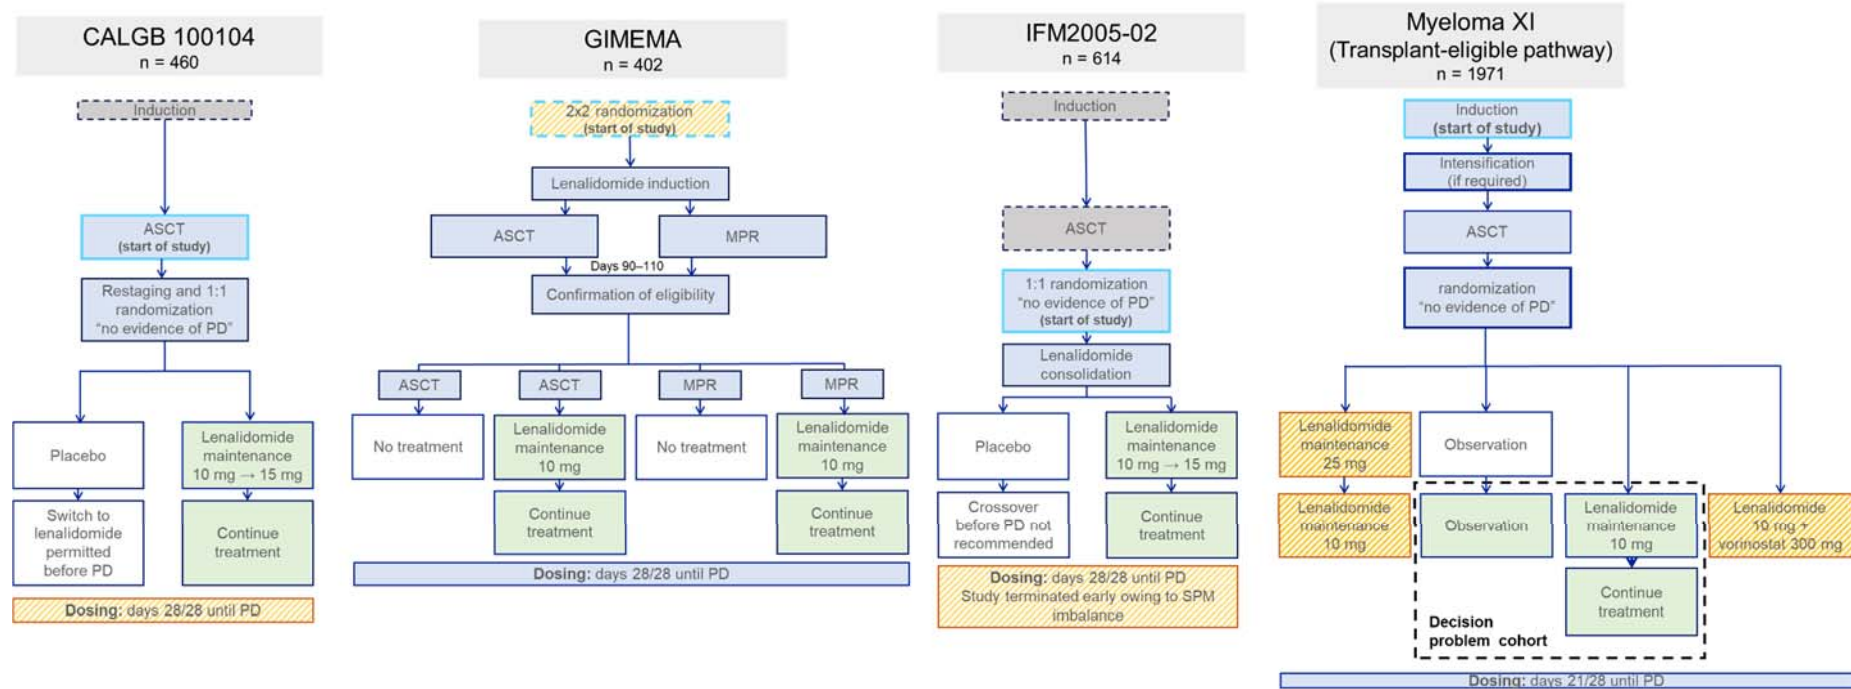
CALGB 100104
n = 460

Induction

ASCT
(start of study)

Restaging and 1:1 randomization "no evidence of PD"

Placebo

Lenalidomide maintenance 10 mg → 15 mg

Switch to lenalidomide permitted before PD

Continue treatment

Dosing: days 28/28 until PD

GIMEMA
n = 402

2x2 randomization
(start of study)

Lenalidomide induction

ASCT

MPR

Days 90–110

Confirmation of eligibility

ASCT

ASCT

MPR

MPR

No treatment

Lenalidomide maintenance 10 mg

No treatment

Lenalidomide maintenance 10 mg

Continue treatment

Continue treatment

Dosing: days 28/28 until PD

IFM2005-02
n = 614

Induction

ASCT

1:1 randomization "no evidence of PD"
(start of study)

Lenalidomide consolidation

Placebo

Lenalidomide maintenance 10 mg → 15 mg

Crossover before PD not recommended

Continue treatment

Dosing: days 28/28 until PD
Study terminated early owing to SPM imbalance

Myeloma XI
(Transplant-eligible pathway)
n = 1971

Induction
(start of study)

Intensification
(if required)

ASCT

randomization
"no evidence of PD"

Lenalidomide maintenance 25 mg

Observation

Lenalidomide maintenance 10 mg

Observation

Lenalidomide maintenance 10 mg

Lenalidomide 10 mg + vorinostat 300 mg

Continue treatment

Decision problem cohort

Dosing: days 21/28 until PD